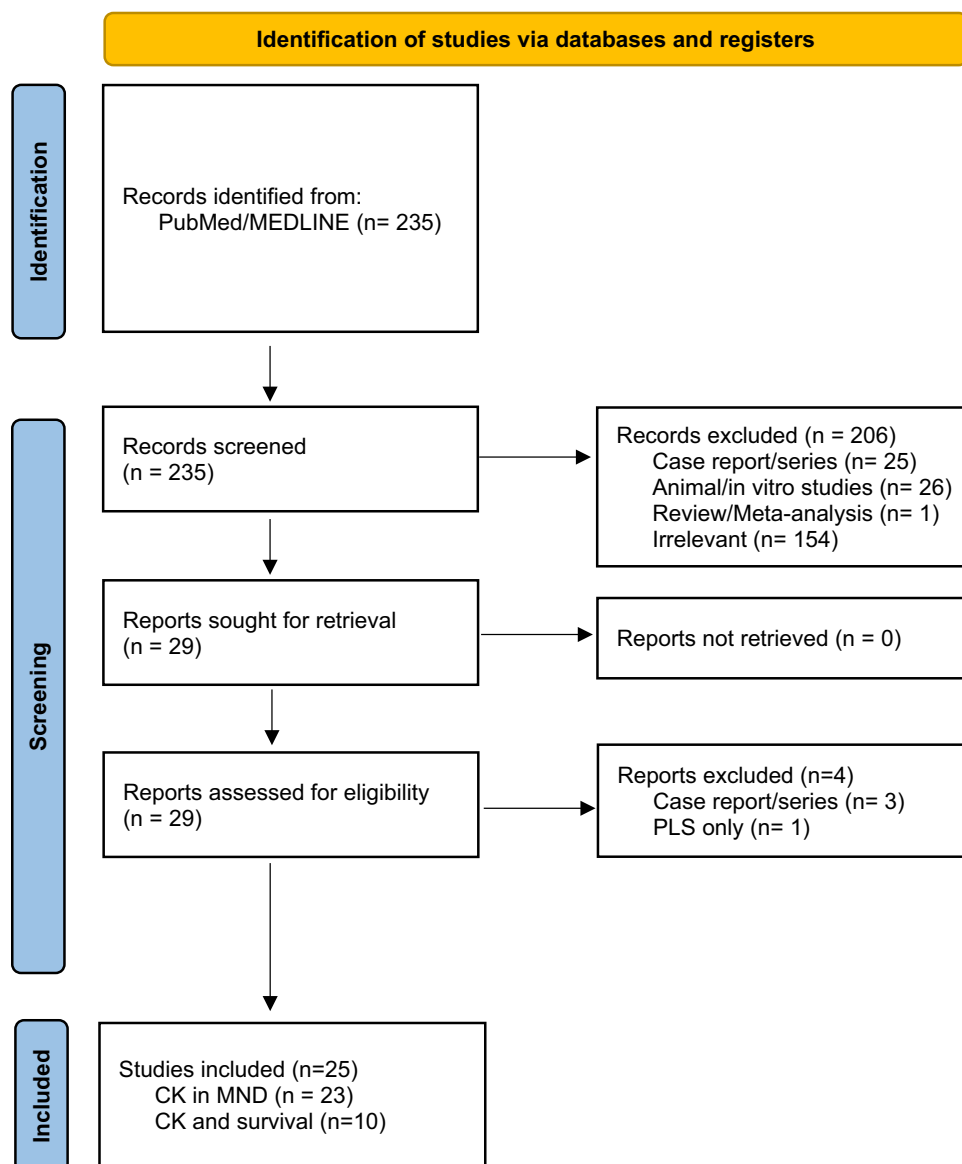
Identification of studies via databases and registers

Identification

Records identified from:
PubMed/MEDLINE (n= 235)

Screening

Records screened
(n = 235)

Records excluded (n = 206)
Case report/series (n= 25)
Animal/in vitro studies (n= 26)
Review/Meta-analysis (n= 1)
Irrelevant (n= 154)

Reports sought for retrieval
(n = 29)

Reports not retrieved (n = 0)

Reports assessed for eligibility
(n = 29)

Reports excluded (n=4)
Case report/series (n= 3)
PLS only (n= 1)

Included

Studies included (n=25)
CK in MND (n = 23)
CK and survival (n=10)